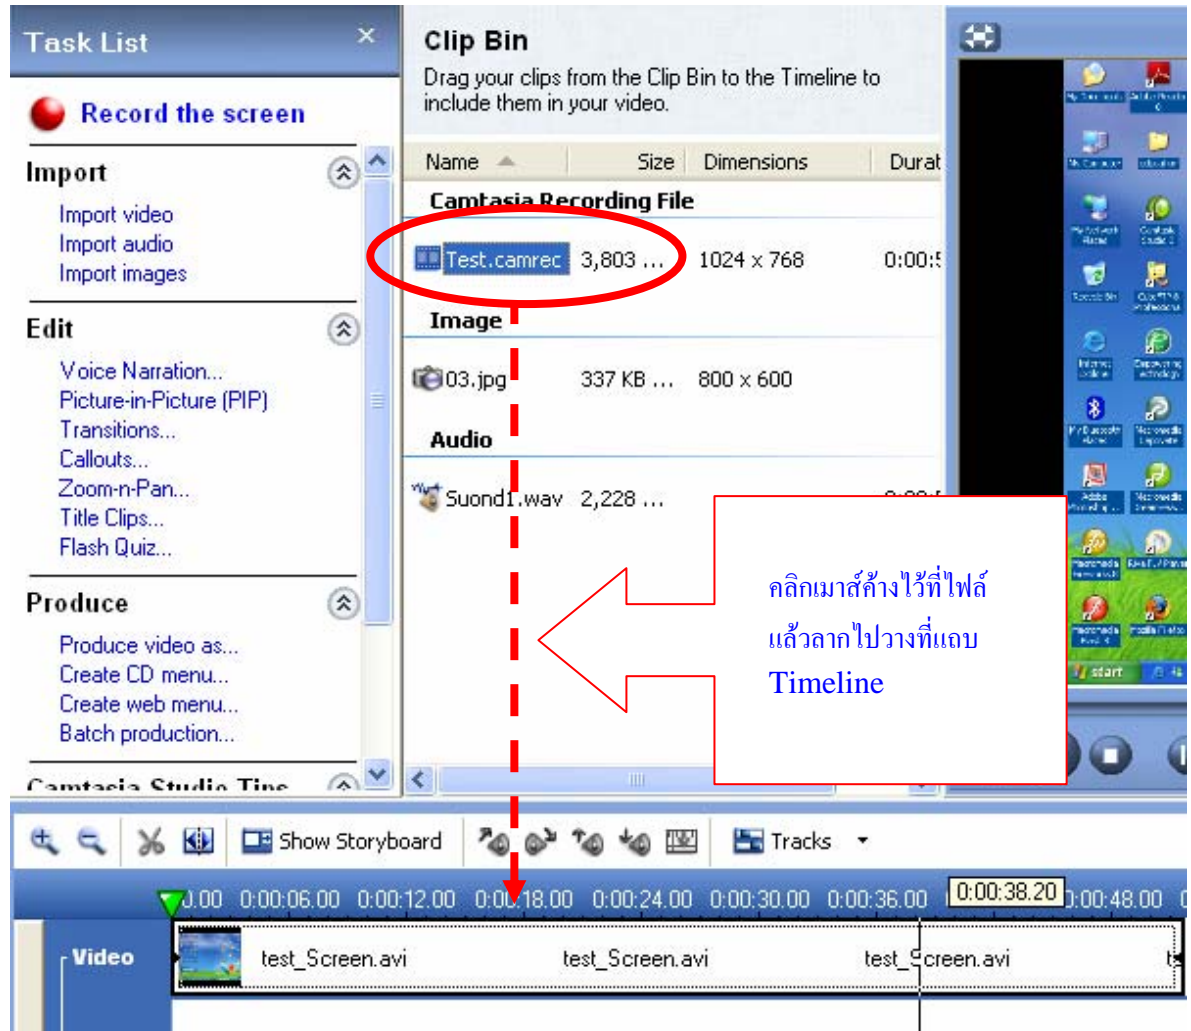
Task List ×

Record the screen

Import
Import video
Import audio
Import images

Edit
Voice Narration...
Picture-in-Picture (PIP)
Transitions...
Callouts...
Zoom-n-Pan...
Title Clips...
Flash Quiz...

Produce
Produce video as...
Create CD menu...
Create web menu...
Batch production...

Camtasia Studio Tips

Clip Bin
Drag your clips from the Clip Bin to the Timeline to include them in your video.

| Name | Size | Dimensions | Durat |
|---|---|---|---|
| Camtasia Recording File | | | |
| Test.camrec | 3,803 ... | 1024 x 768 | 0:00:5 |
| Image | | | |
| 03.jpg | 337 KB ... | 800 x 600 | |
| Audio | | | |
| Suond1.wav | 2,228 ... | | |

คลิกเมาส์ค้างไว้ที่ไฟล์
แล้วลากไปวางที่แถบ
Timeline

start

Show Storyboard Tracks

0.00 0:00:06.00 0:00:12.00 0:00:18.00 0:00:24.00 0:00:30.00 0:00:36.00 0:00:38.20 0:00:48.00

Video test_Screen.avi test_Screen.avi test_Screen.avi